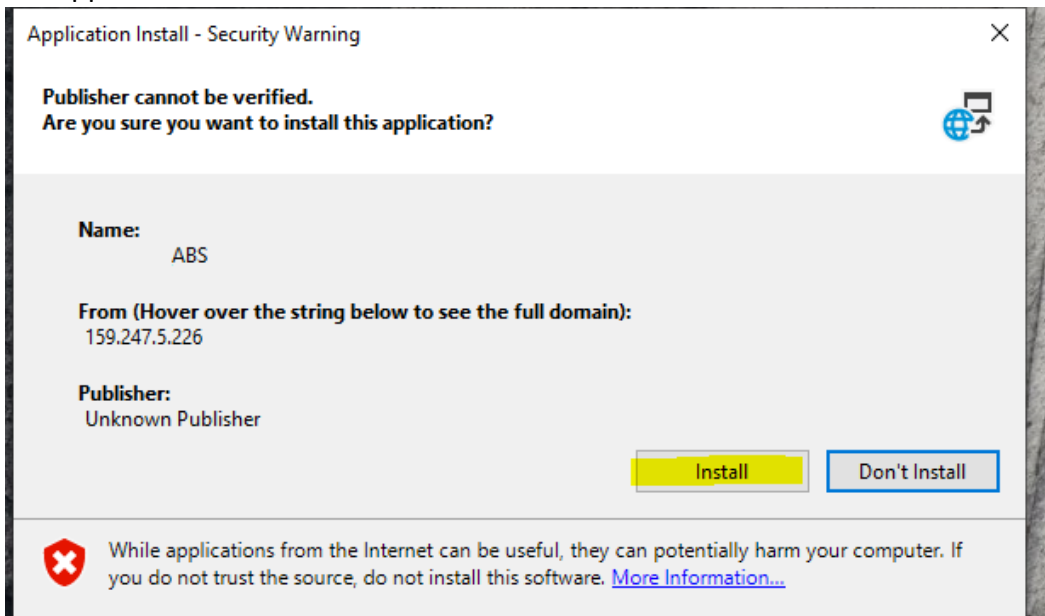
Application Install - Security Warning

×

Publisher cannot be verified.
Are you sure you want to install this application?

Name:
ABS

From (Hover over the string below to see the full domain):
159.247.5.226

Publisher:
Unknown Publisher

Install

Don't Install

While applications from the Internet can be useful, they can potentially harm your computer. If you do not trust the source, do not install this software. More Information...